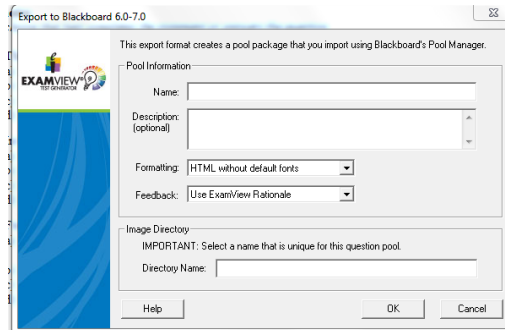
Export to Blackboard 6.0-7.0

EXAMVIEW® TEST GENERATOR

This export format creates a pool package that you import using Blackboard's Pool Manager.

Pool Information

Name:

Description: (optional)

Formatting: HTML without default fonts

Feedback: Use ExamView Rationale

Image Directory

IMPORTANT: Select a name that is unique for this question pool.

Directory Name:

Help

OK

Cancel